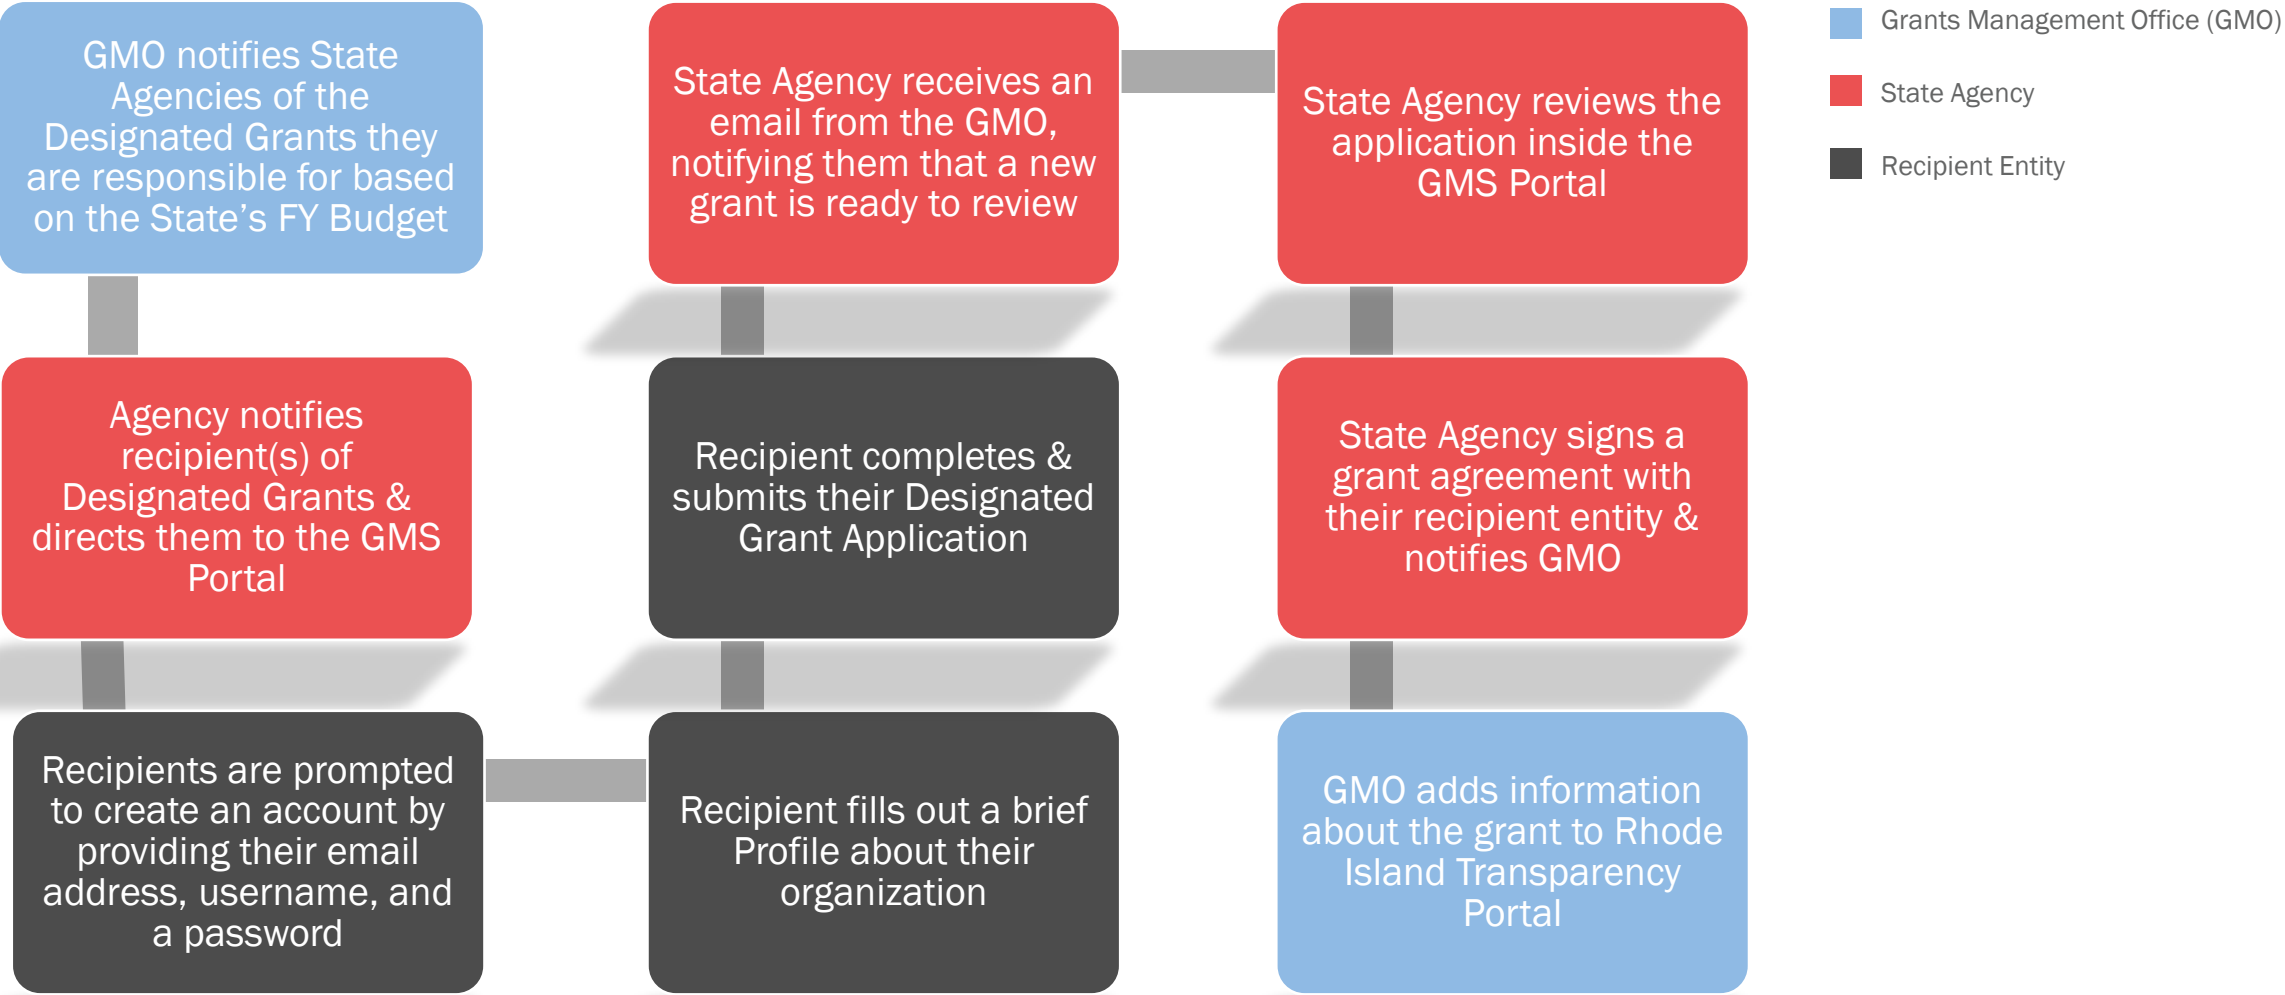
GMO notifies State Agencies of the Designated Grants they are responsible for based on the State's FY Budget

Agency notifies recipient(s) of Designated Grants & directs them to the GMS Portal

Recipients are prompted to create an account by providing their email address, username, and a password

Recipient fills out a brief Profile about their organization

Recipient completes & submits their Designated Grant Application

State Agency receives an email from the GMO, notifying them that a new grant is ready to review

State Agency reviews the application inside the GMS Portal

State Agency signs a grant agreement with their recipient entity & notifies GMO

GMO adds information about the grant to Rhode Island Transparency Portal

Grants Management Office (GMO)

State Agency

Recipient Entity